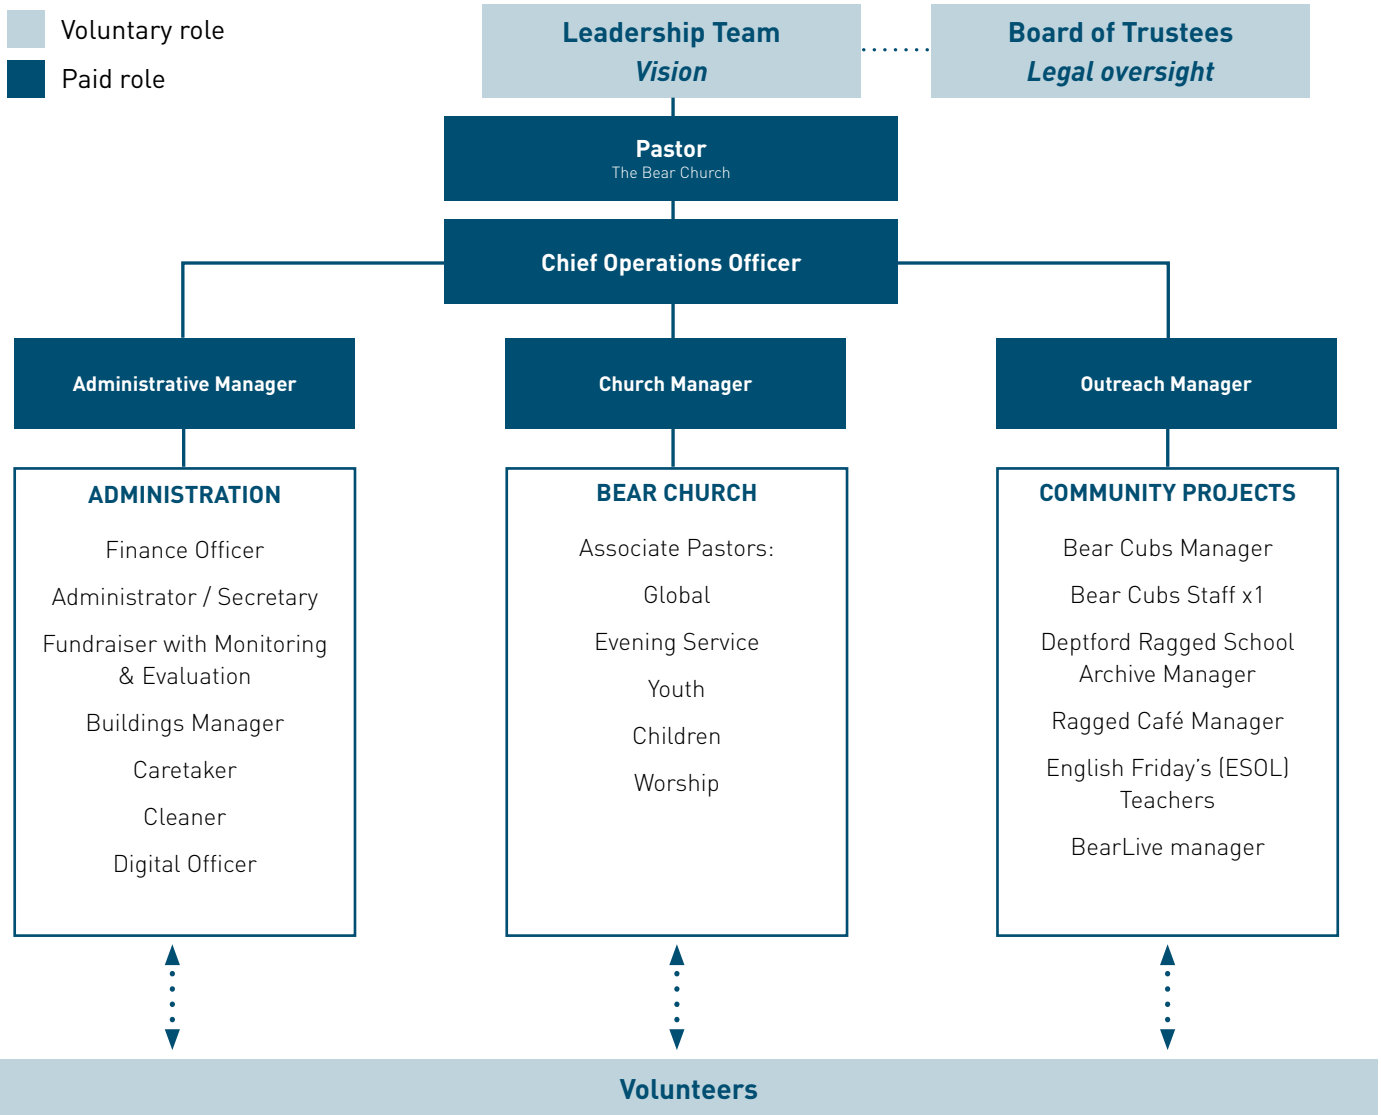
Voluntary role

Paid role

Leadership Team
Vision

Board of Trustees
Legal oversight

Pastor
The Bear Church

Chief Operations Officer

Administrative Manager

Church Manager

Outreach Manager

ADMINISTRATION

Finance Officer

Administrator / Secretary

Fundraiser with Monitoring & Evaluation

Buildings Manager

Caretaker

Cleaner

Digital Officer

BEAR CHURCH

Associate Pastors:

Global

Evening Service

Youth

Children

Worship

COMMUNITY PROJECTS

Bear Cubs Manager

Bear Cubs Staff x1

Deptford Ragged School Archive Manager

Ragged Café Manager

English Friday's (ESOL) Teachers

BearLive manager

Volunteers